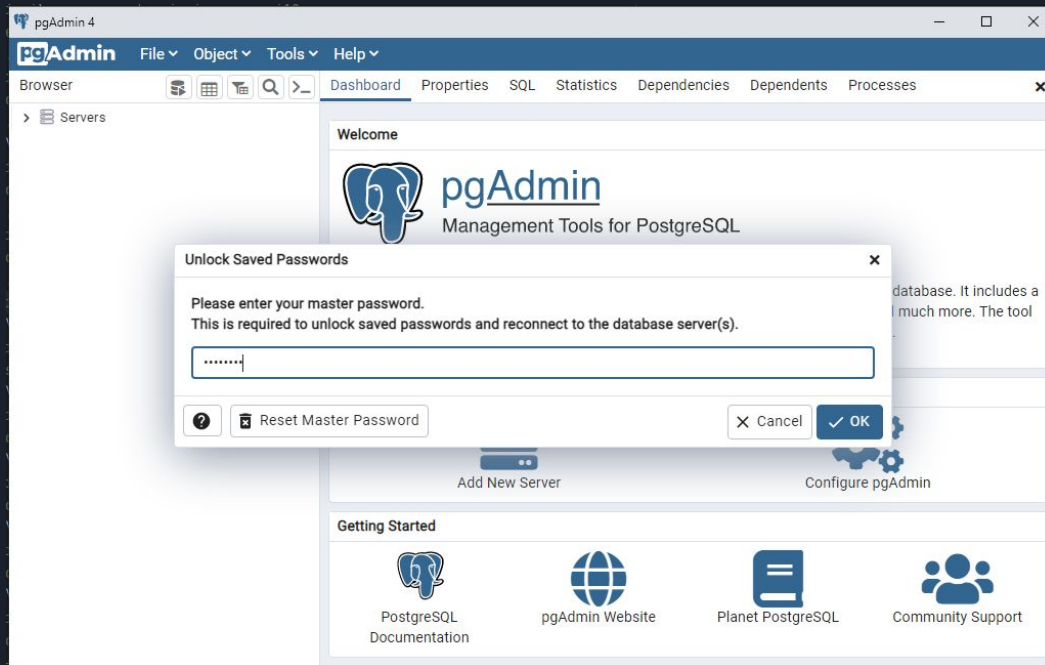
pgAdmin 4

pgAdmin File Object Tools Help

Browser

Servers

Dashboard Properties SQL Statistics Dependencies Dependents Processes

Welcome

pgAdmin

Management Tools for PostgreSQL

database. It includes a
much more. The tool

Unlock Saved Passwords

Please enter your master password.
This is required to unlock saved passwords and reconnect to the database server(s).

••••••••

Reset Master Password

Cancel OK

Add New Server

Configure pgAdmin

Getting Started

PostgreSQL Documentation

pgAdmin Website

Planet PostgreSQL

Community Support